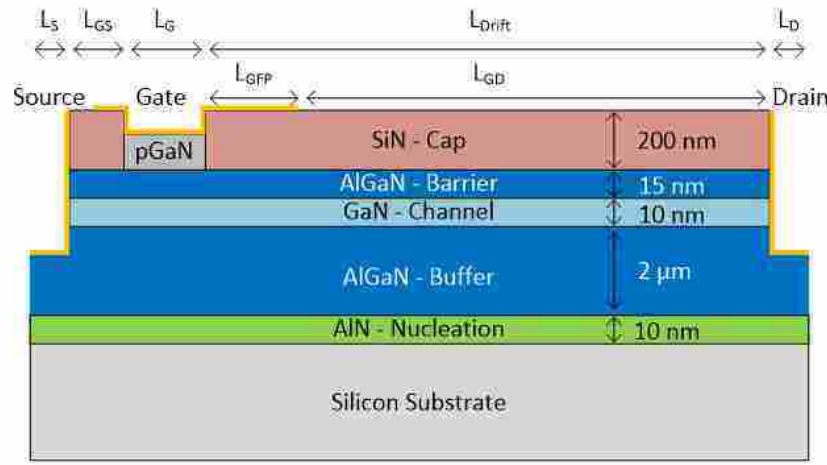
$L_S$ $L_{GS}$ $L_G$ $L_{Drift}$ $L_D$

$L_{GFP}$ $L_{GD}$

Source Gate Drain

pGaN

SiN - Cap 200 nm

AlGaN - Barrier 15 nm

GaN - Channel 10 nm

AlGaN - Buffer 2 µm

AlN - Nucleation 10 nm

Silicon Substrate